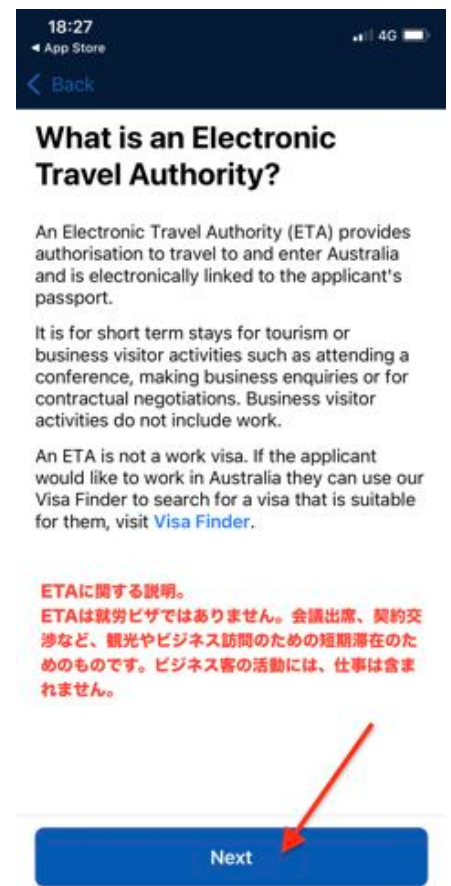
18:27
◂ App Store
4G

< Back

What is an Electronic Travel Authority?

An Electronic Travel Authority (ETA) provides authorisation to travel to and enter Australia and is electronically linked to the applicant's passport.

It is for short term stays for tourism or business visitor activities such as attending a conference, making business enquiries or for contractual negotiations. Business visitor activities do not include work.

An ETA is not a work visa. If the applicant would like to work in Australia they can use our Visa Finder to search for a visa that is suitable for them, visit Visa Finder.

ETAに関する説明。
ETAは就労ビザではありません。会議出席、契約交渉など、観光やビジネス訪問のための短期滞在のためのものです。ビジネス客の活動には、仕事は含まれません。

Next